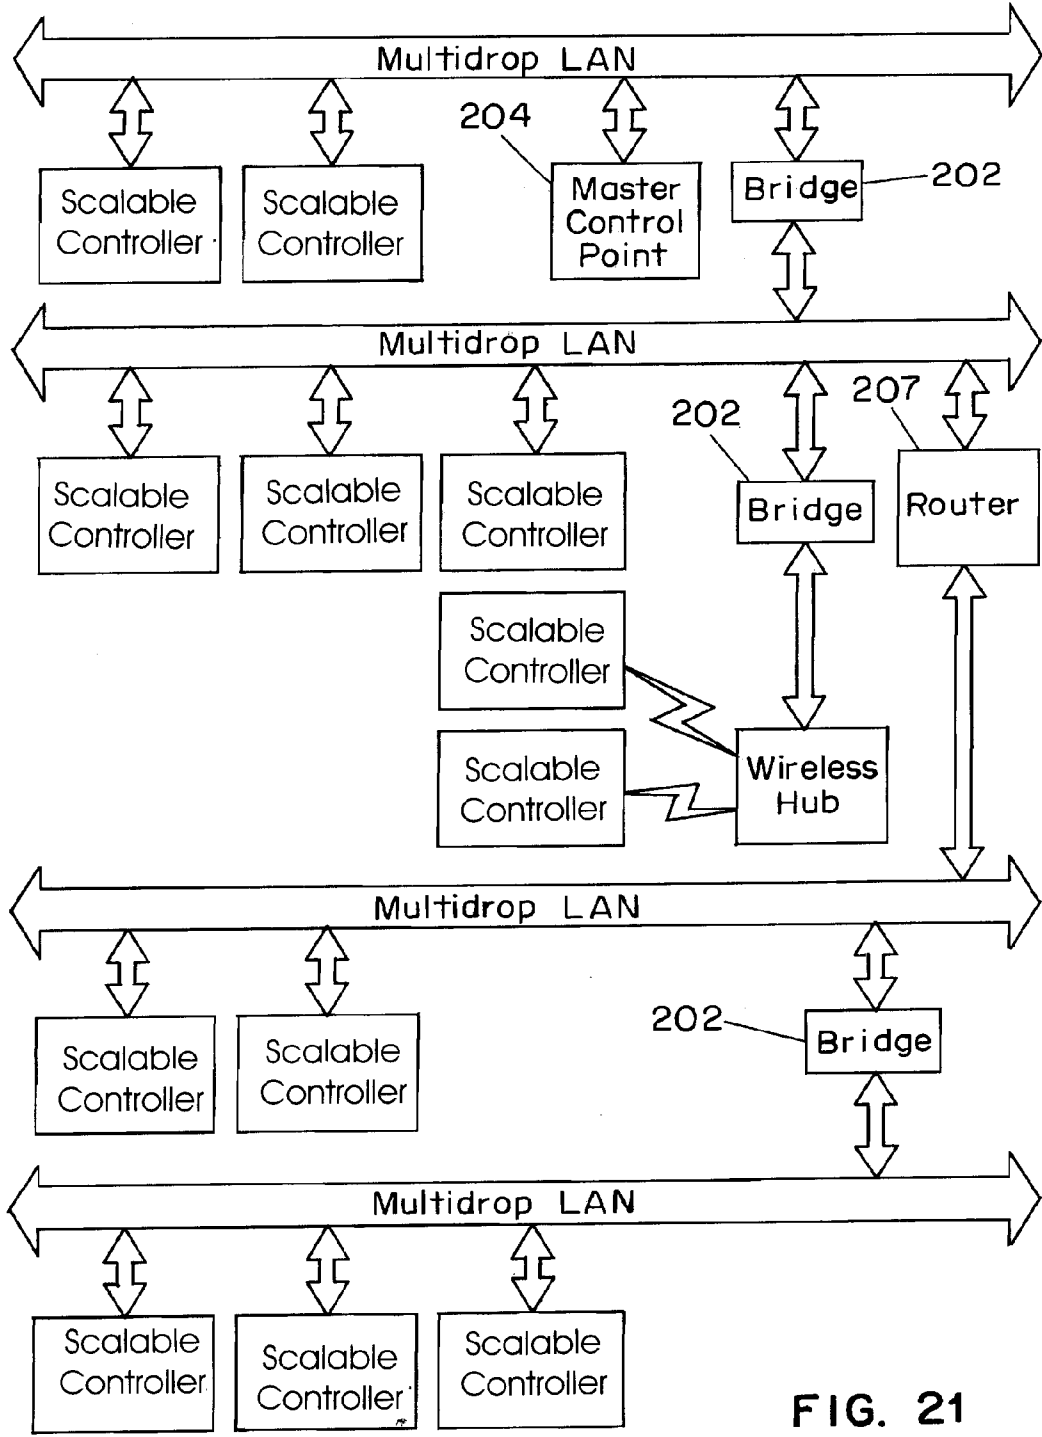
Multidrop LAN

Scalable Controller

Scalable Controller

204

Master Control Point

Bridge

202

Multidrop LAN

Scalable Controller

Scalable Controller

Scalable Controller

202

Bridge

207

Router

Scalable Controller

Scalable Controller

Wireless Hub

Multidrop LAN

Scalable Controller

Scalable Controller

202

Bridge

Multidrop LAN

Scalable Controller

Scalable Controller

Scalable Controller

FIG. 21